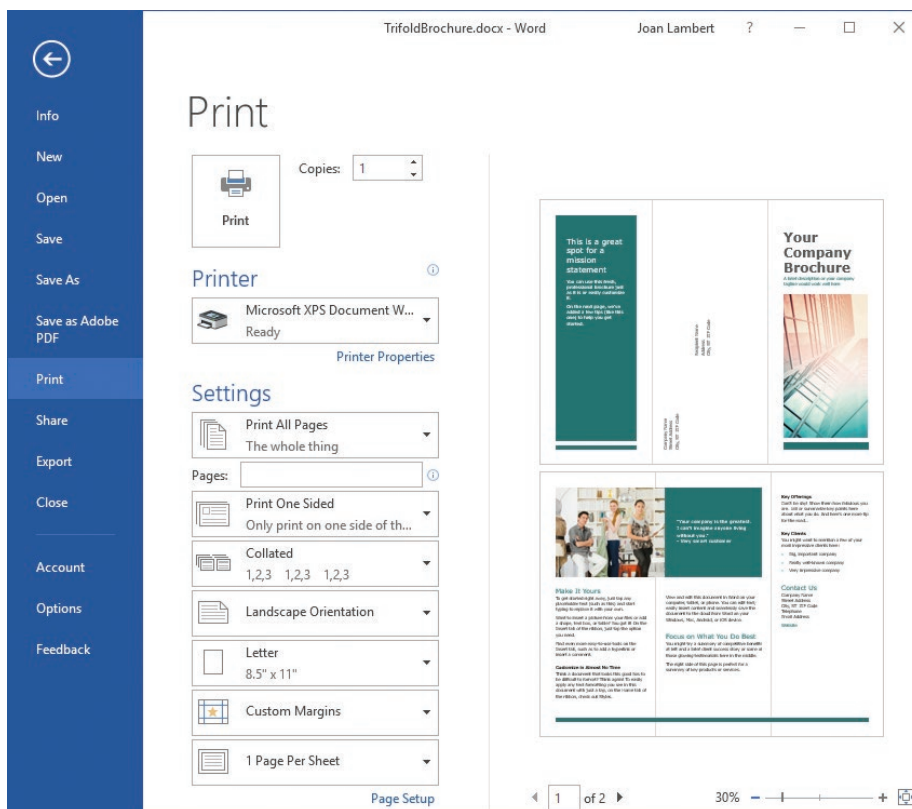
TrifoldBrochure.docx - Word
Joan Lambert
?

Info
New
Open
Save
Save As
Save as Adobe PDF
Print
Share
Export
Close
Account
Options
Feedback

Print

Print
Copies: 1

Printer
Microsoft XPS Document W...
Ready
Printer Properties

Settings
Print All Pages
The whole thing
Pages:
Print One Sided
Only print on one side of th...
Collated
1,2,3 1,2,3 1,2,3
Landscape Orientation
Letter
8.5" x 11"
Custom Margins
1 Page Per Sheet
Page Setup

This is a great spot for a mission statement

Your Company Brochure

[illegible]

Make It Yours

"Your company is the greatest. I can't imagine anyone living without you."

Focus on What You Do Best

Contact Us

1 of 2
30%